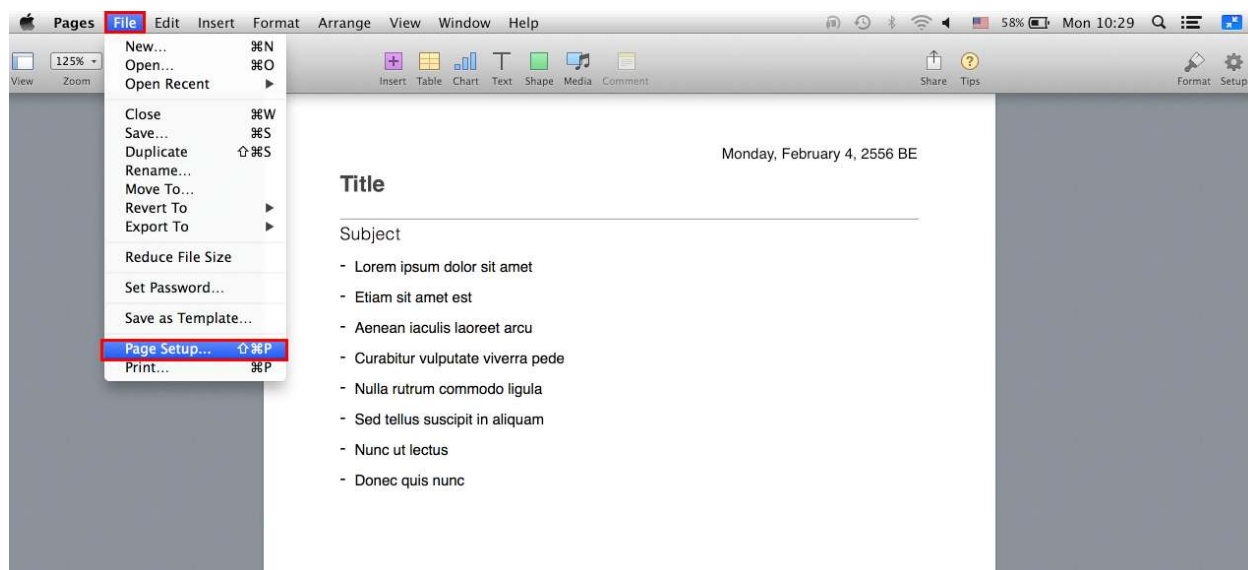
Pages File Edit Insert Format Arrange View Window Help

58% Mon 10:29

View 125% Zoom

New... ⌘N
Open... ⌘O
Open Recent
Close ⌘W
Save... ⌘S
Duplicate ⇧⌘S
Rename...
Move To...
Revert To
Export To
Reduce File Size
Set Password...
Save as Template...
Page Setup... ⇧⌘P
Print... ⌘P

Insert Table Chart Text Shape Media Comment

Share Tips

Format Setup

Monday, February 4, 2556 BE

Title

Subject

- Lorem ipsum dolor sit amet
- Etiam sit amet est
- Aenean iaculis laoreet arcu
- Curabitur vulputate viverra pede
- Nulla rutrum commodo ligula
- Sed tellus suscipit in aliquam
- Nunc ut lectus
- Donec quis nunc